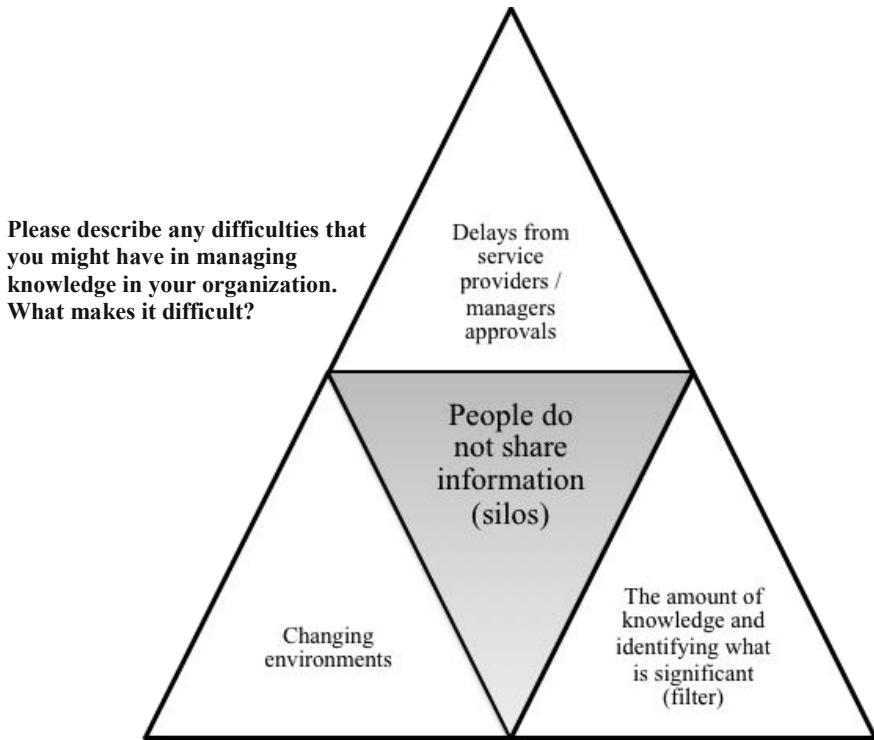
Please describe any difficulties that you might have in managing knowledge in your organization. What makes it difficult?

Delays from service providers / managers approvals

People do not share information (silos)

Changing environments

The amount of knowledge and identifying what is significant (filter)